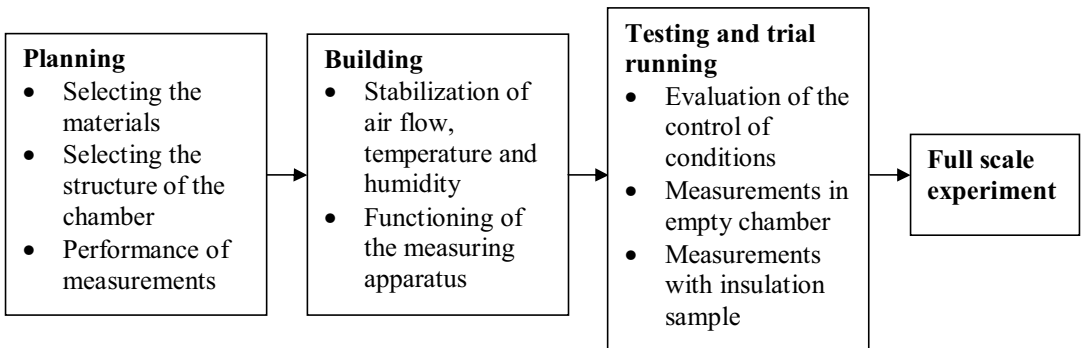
**Planning**
- Selecting the materials
- Selecting the structure of the chamber
- Performance of measurements

**Building**
- Stabilization of air flow, temperature and humidity
- Functioning of the measuring apparatus

**Testing and trial running**
- Evaluation of the control of conditions
- Measurements in empty chamber
- Measurements with insulation sample

**Full scale experiment**